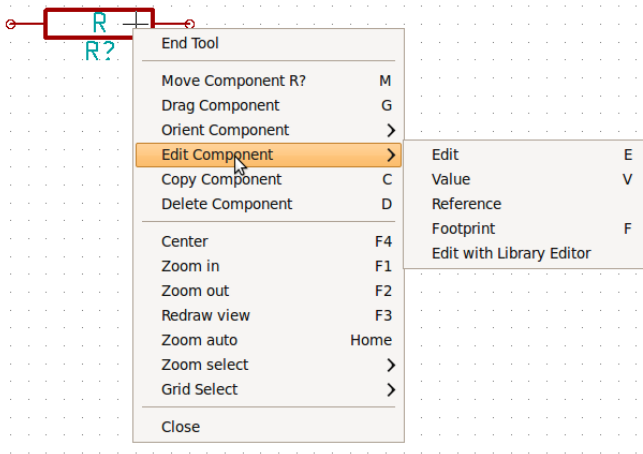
R
R?

End Tool

Move Component R? M
Drag Component G
Orient Component >
Edit Component >
Copy Component C
Delete Component D

Center F4
Zoom in F1
Zoom out F2
Redraw view F3
Zoom auto Home
Zoom select >
Grid Select >

Close

Edit E
Value V
Reference
Footprint F
Edit with Library Editor